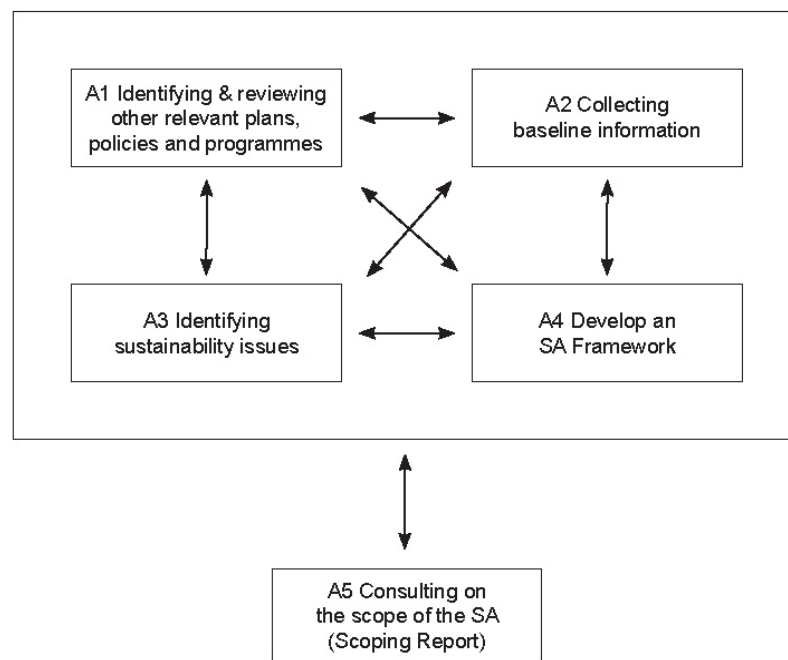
A1 Identifying & reviewing other relevant plans, policies and programmes

A2 Collecting baseline information

A3 Identifying sustainability issues

A4 Develop an SA Framework

A5 Consulting on the scope of the SA (Scoping Report)